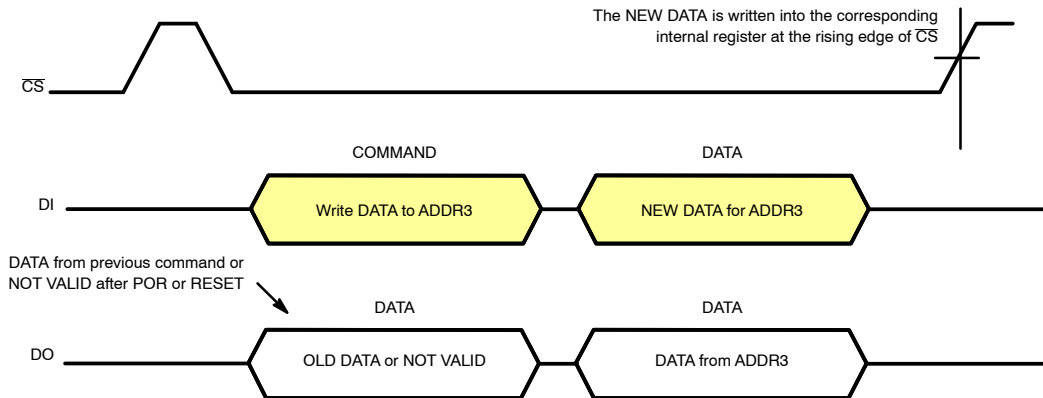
The NEW DATA is written into the corresponding internal register at the rising edge of $\overline{CS}$

$\overline{CS}$

COMMAND

DATA

DI

Write DATA to ADDR3

NEW DATA for ADDR3

DATA from previous command or NOT VALID after POR or RESET

DATA

DATA

DO

OLD DATA or NOT VALID

DATA from ADDR3